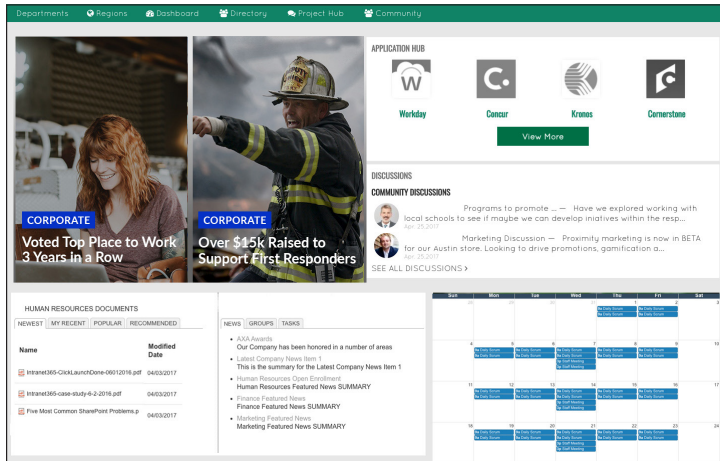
Departments Regions Dashboard Directory Project Hub Community

CORPORATE
Voted Top Place to Work 3 Years in a Row

CORPORATE
Over $15k Raised to Support First Responders

APPLICATION HUB
Workday
Concur
Kronos
Cornerstone
View More

DISCUSSIONS
COMMUNITY DISCUSSIONS
Programs to promote ... — Have we explored working with local schools to see if maybe we can develop iniatives within the resp...
Apr. 25,2017
Marketing Discussion — Proximity marketing is now in BETA for our Austin store. Looking to drive promotions, gamification a...
Apr. 25,2017
SEE ALL DISCUSSIONS >

HUMAN RESOURCES DOCUMENTS
NEWEST | MY RECENT | POPULAR | RECOMMENDED

| Name | Modified Date |
|---|---|
| Intranet365-ClickLaunchDone-06012016.pdf | 04/03/2017 |
| Intranet365-case-study-6-2-2016.pdf | 04/03/2017 |
| Five Most Common SharePoint Problems.p | 04/03/2017 |

NEWS | GROUPS | TASKS
AXA Awards
Our Company has been honored in a number of areas
Latest Company News Item 1
This is the summary for the Latest Company News Item 1
Human Resources Open Enrollment
Human Resources Featured News SUMMARY
Finance Featured News
Finance Featured News SUMMARY
Marketing Featured News
Marketing Featured News SUMMARY

| Sun | Mon | Tue | Wed | Thu | Fri | Sat |
|---|---|---|---|---|---|---|
| 28 | 29 | 30 | 31 | 1 | 2 | 3 |
| 4 | 5 | 6 | 7 | 8 | 9 | 10 |
| 11 | 12 | 13 | 14 | 15 | 16 | 17 |
| 18 | 19 | 20 | 21 | 22 | 23 | 24 |